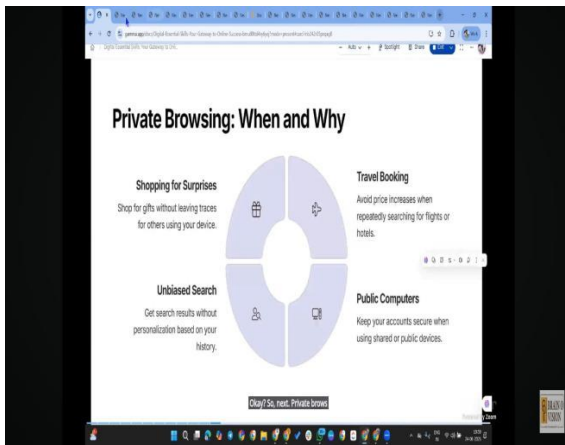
Private Browsing: When and Why

Shopping for Surprises

Shop for gifts without leaving traces for others using your device.

Travel Booking

Avoid price increases when repeatedly searching for flights or hotels.

Unbiased Search

Get search results without personalization based on your history.

Public Computers

Keep your accounts secure when using shared or public devices.

Okay? So, next. Private brows